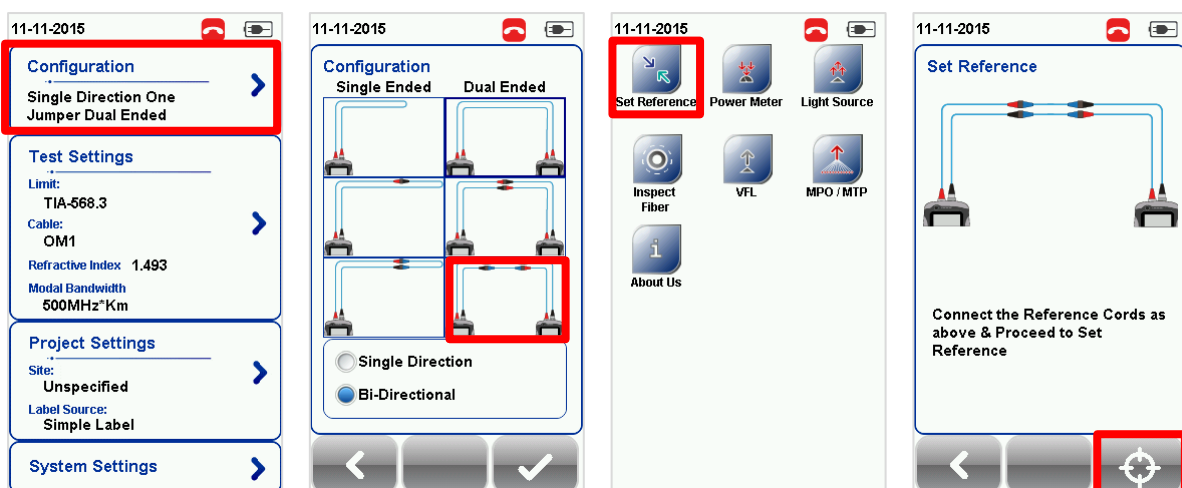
11-11-2015

Configuration
Single Direction One Jumper Dual Ended

Test Settings
Limit:
TIA-568.3
Cable:
OM1
Refractive Index 1.493
Modal Bandwidth
500MHz*Km

Project Settings
Site:
Unspecified
Label Source:
Simple Label

System Settings

11-11-2015

Configuration
Single Ended
Dual Ended

Single Direction
Bi-Directional

11-11-2015

Set Reference
Power Meter
Light Source
Inspect Fiber
VFL
MPO / MTP
About Us

11-11-2015

Set Reference

Connect the Reference Cords as above & Proceed to Set Reference